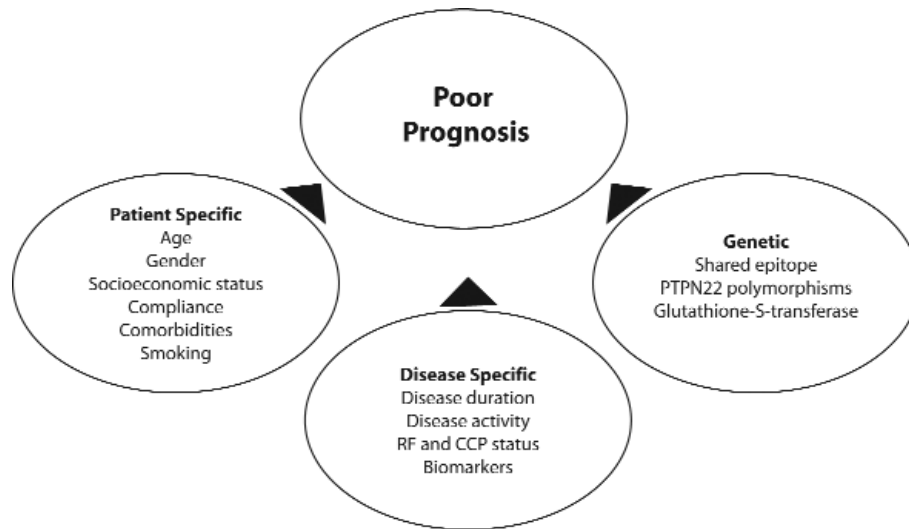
Poor Prognosis

Patient Specific
Age
Gender
Socioeconomic status
Compliance
Comorbidities
Smoking

Disease Specific
Disease duration
Disease activity
RF and CCP status
Biomarkers

Genetic
Shared epitope
PTPN22 polymorphisms
Glutathione-S-transferase